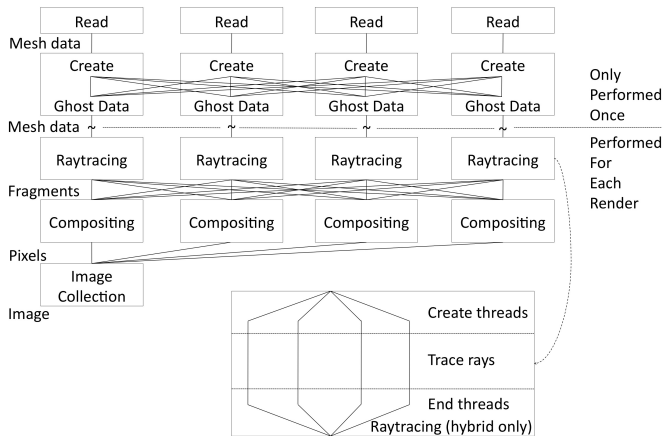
Read
Read
Read
Read

Mesh data

Create
Create
Create
Create

Ghost Data
Ghost Data
Ghost Data
Ghost Data

Only Performed Once

Mesh data ~ ~ ~ ~

Raytracing
Raytracing
Raytracing
Raytracing

Performed For Each Render

Fragments

Compositing
Compositing
Compositing
Compositing

Pixels

Image Collection

Image

Create threads

Trace rays

End threads

Raytracing (hybrid only)